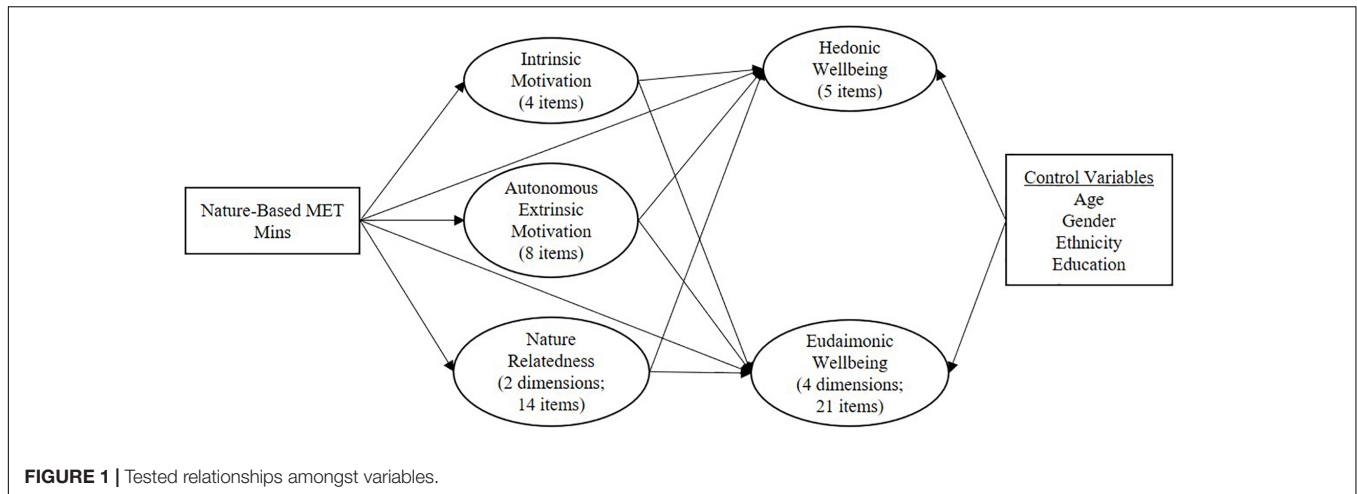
Nature-Based MET Mins

Intrinsic Motivation (4 items)

Autonomous Extrinsic Motivation (8 items)

Nature Relatedness (2 dimensions; 14 items)

Hedonic Wellbeing (5 items)

Eudaimonic Wellbeing (4 dimensions; 21 items)

Control Variables
Age
Gender
Ethnicity
Education

FIGURE 1 | Tested relationships amongst variables.